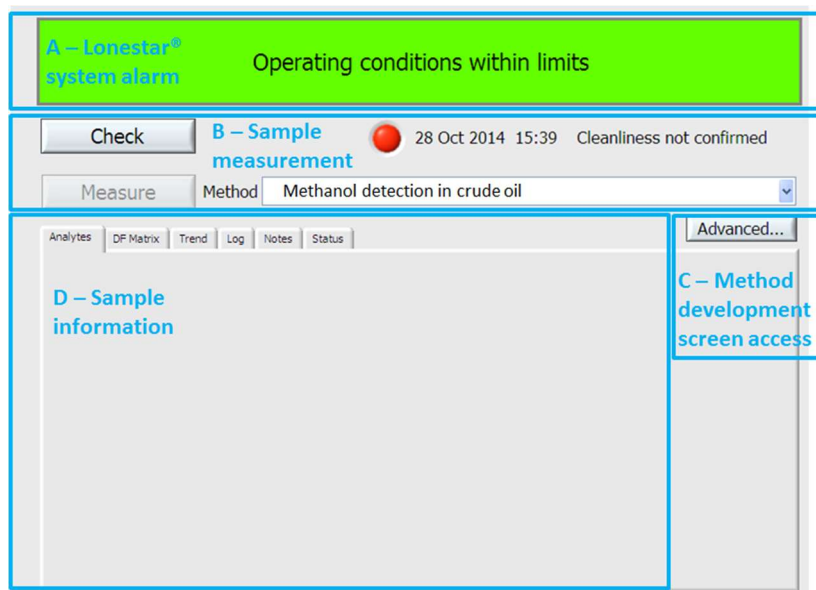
A – Lonestar® system alarm

Operating conditions within limits

Check

B – Sample measurement

28 Oct 2014 15:39 Cleanliness not confirmed

Measure

Method

Methanol detection in crude oil

Analytes

DF Matrix

Trend

Log

Notes

Status

Advanced...

D – Sample information

C – Method development screen access